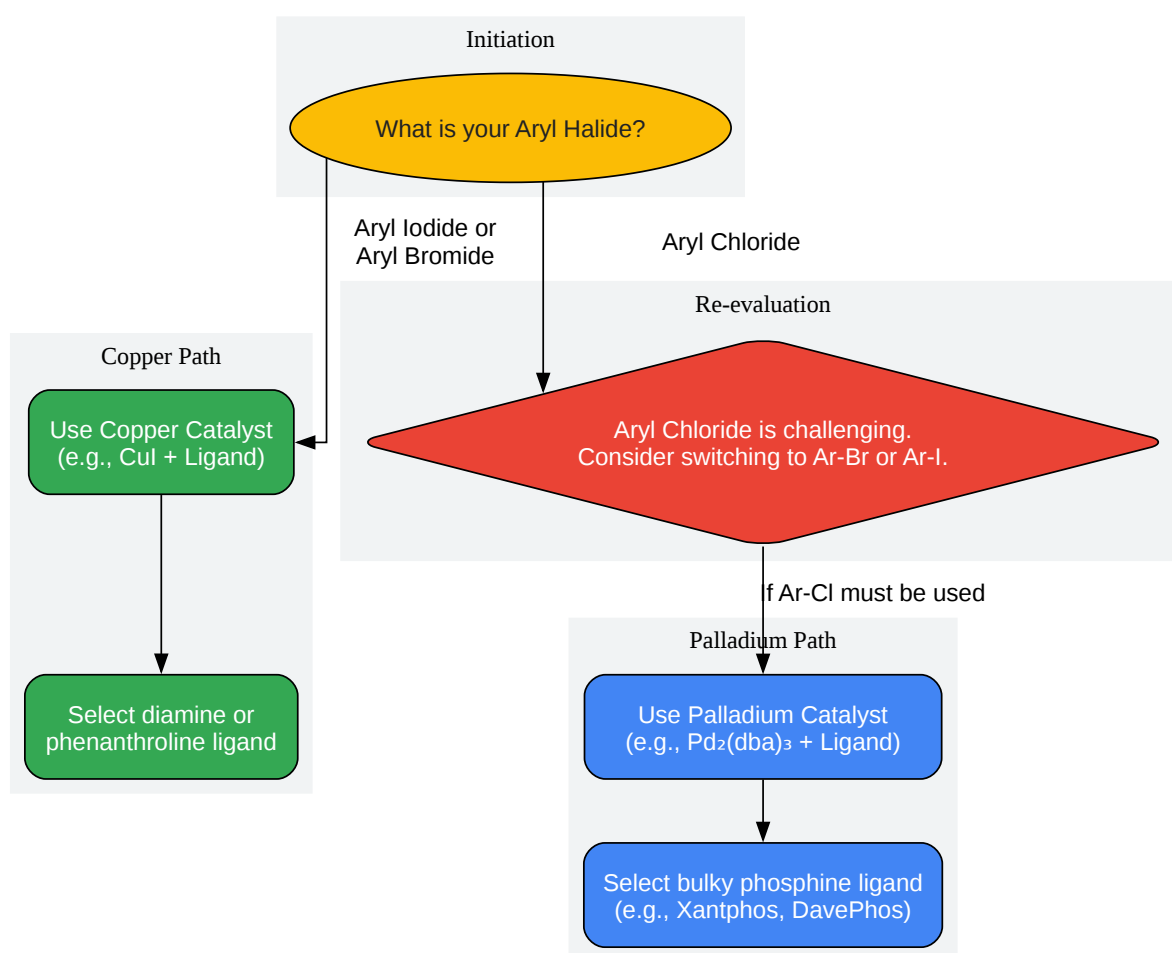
Initiation

What is your Aryl Halide?

Aryl Iodide or Aryl Bromide

Aryl Chloride

Re-evaluation

Copper Path

Use Copper Catalyst (e.g., CuI + Ligand)

Aryl Chloride is challenging. Consider switching to Ar-Br or Ar-I.

If Ar-Cl must be used

Palladium Path

Select diamine or phenanthroline ligand

Use Palladium Catalyst (e.g., $Pd_2(dba)_3$ + Ligand)

Select bulky phosphine ligand (e.g., Xantphos, DavePhos)